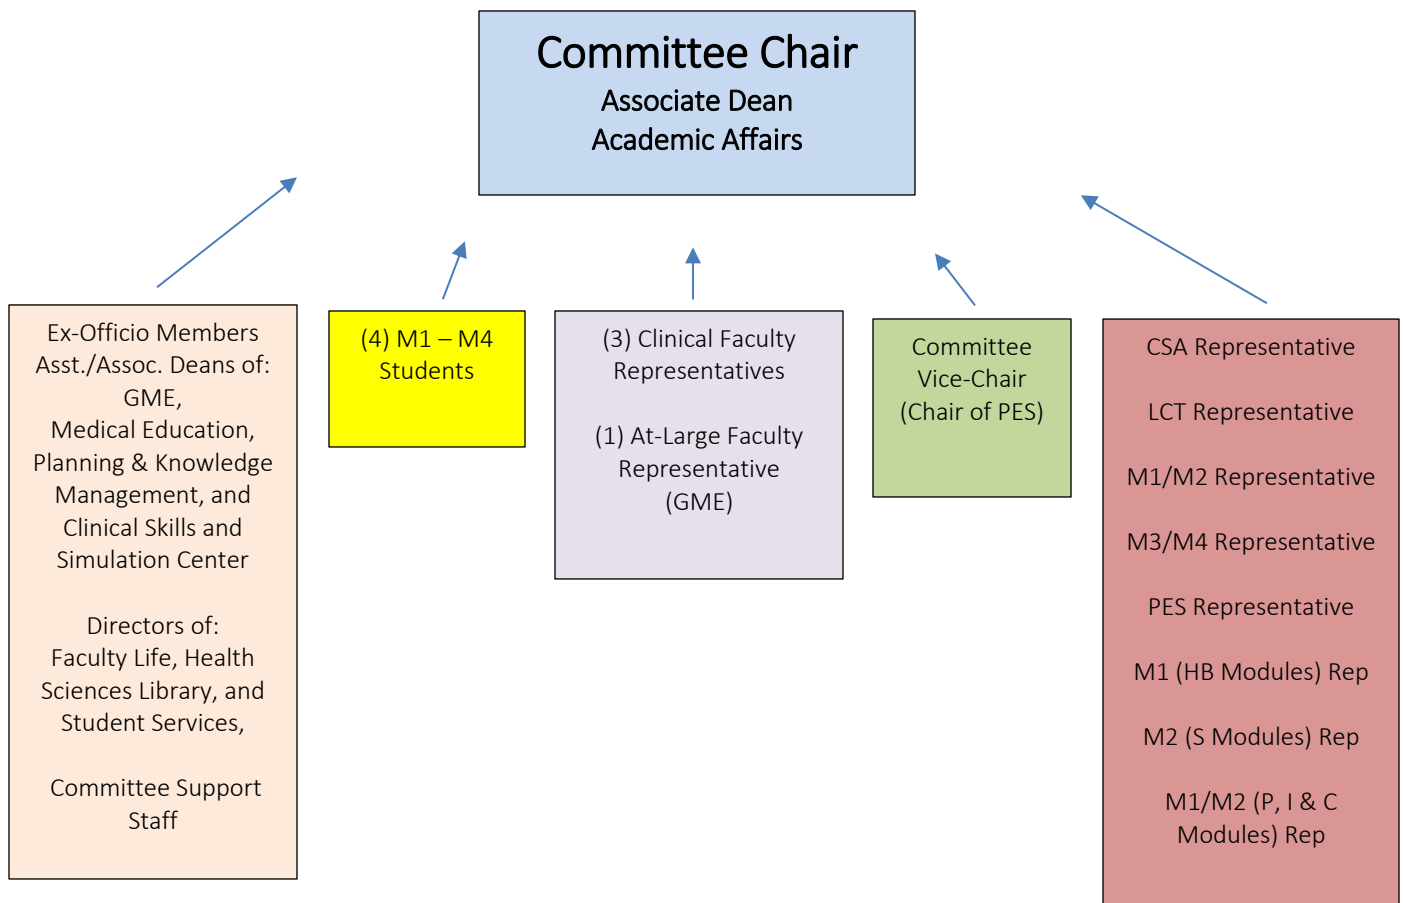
Committee Chair
Associate Dean
Academic Affairs

Ex-Officio Members
Asst./Assoc. Deans of:
GME,
Medical Education,
Planning & Knowledge Management, and
Clinical Skills and Simulation Center

Directors of:
Faculty Life, Health Sciences Library, and
Student Services,

Committee Support Staff

(4) M1 – M4 Students

(3) Clinical Faculty Representatives

(1) At-Large Faculty Representative (GME)

Committee Vice-Chair (Chair of PES)

CSA Representative

LCT Representative

M1/M2 Representative

M3/M4 Representative

PES Representative

M1 (HB Modules) Rep

M2 (S Modules) Rep

M1/M2 (P, I & C Modules) Rep